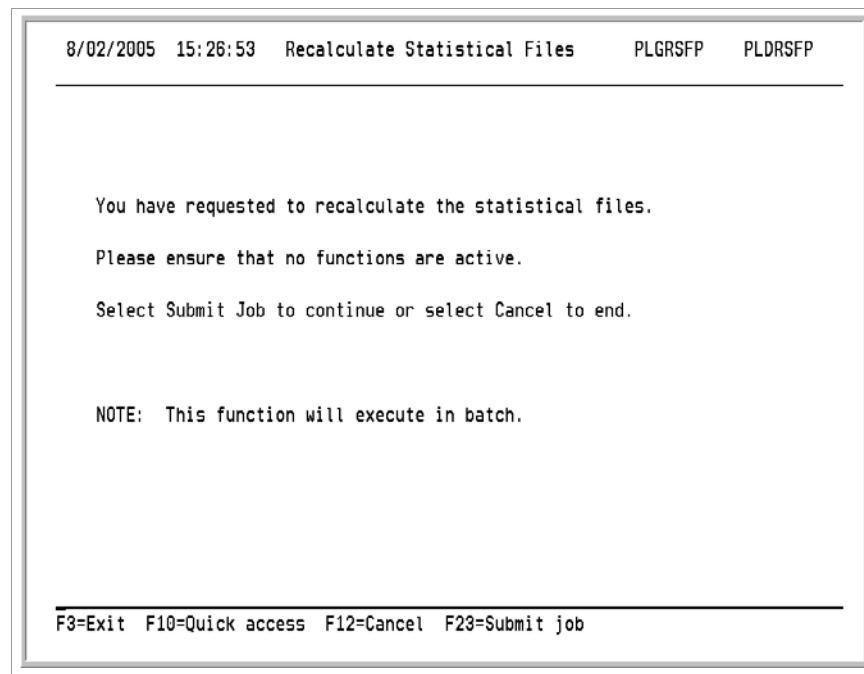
8/02/2005 15:26:53 Recalculate Statistical Files PLGRSFP PLDRSFP

You have requested to recalculate the statistical files.

Please ensure that no functions are active.

Select Submit Job to continue or select Cancel to end.

NOTE: This function will execute in batch.

F3=Exit F10=Quick access F12=Cancel F23=Submit job